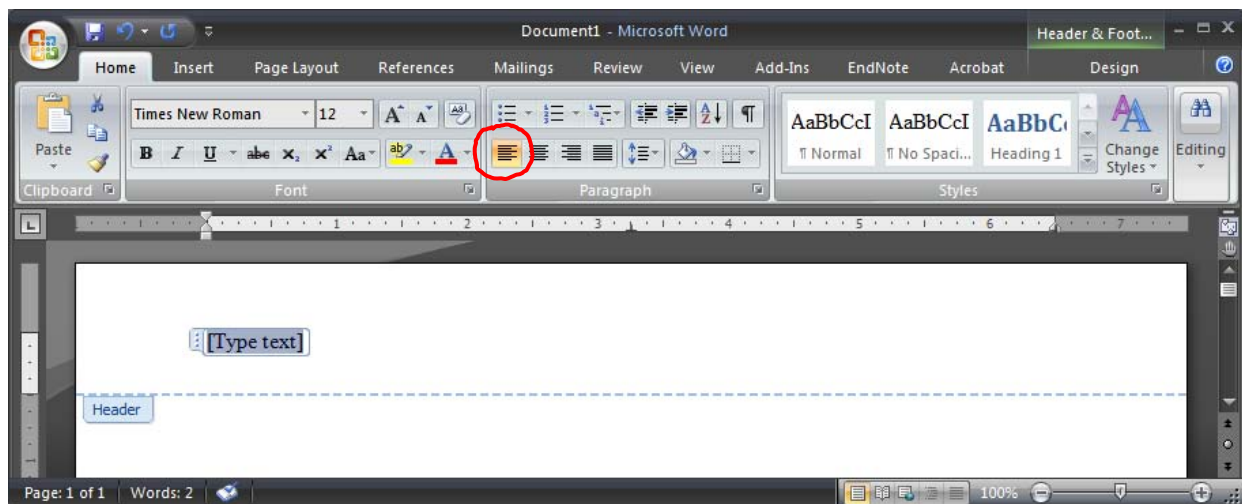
Document1 - Microsoft Word

Header & Foot...

Home Insert Page Layout References Mailings Review View Add-Ins EndNote Acrobat Design

Paste

Clipboard

Times New Roman 12

B I U abe $x_2$ $x^2$ Aa A

Font

Paragraph

AaBbCcI ¶ Normal

AaBbCcI ¶ No Spaci...

AaBbC Heading 1

Change Styles

Styles

Editing

1 2 3 4 5 6 7

[Type text]

Header

Page: 1 of 1 Words: 2

100%